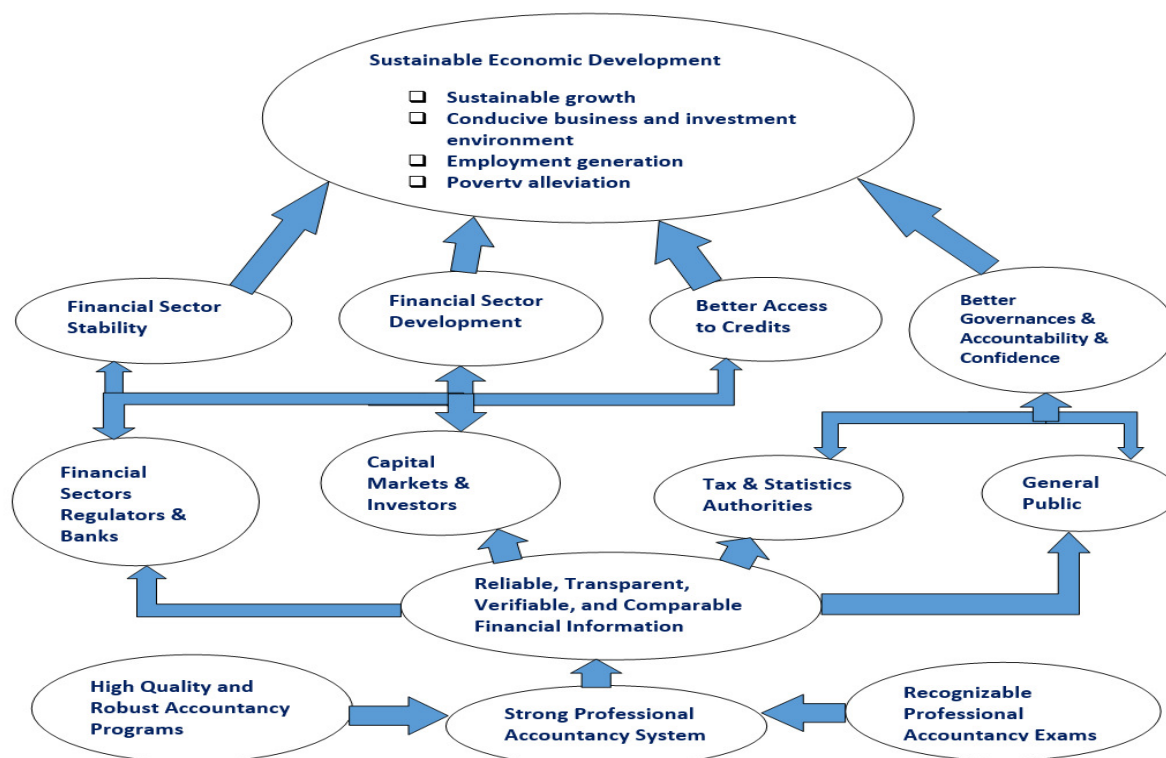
Sustainable Economic Development

- Sustainable growth
- Conducive business and investment environment
- Employment generation
- Poverty alleviation

Financial Sector Stability

Financial Sector Development

Better Access to Credits

Better Governances & Accountability & Confidence

Financial Sectors Regulators & Banks

Capital Markets & Investors

Tax & Statistics Authorities

General Public

Reliable, Transparent, Verifiable, and Comparable Financial Information

High Quality and Robust Accountancy Programs

Strong Professional Accountancy System

Recognizable Professional Accountancy Exams